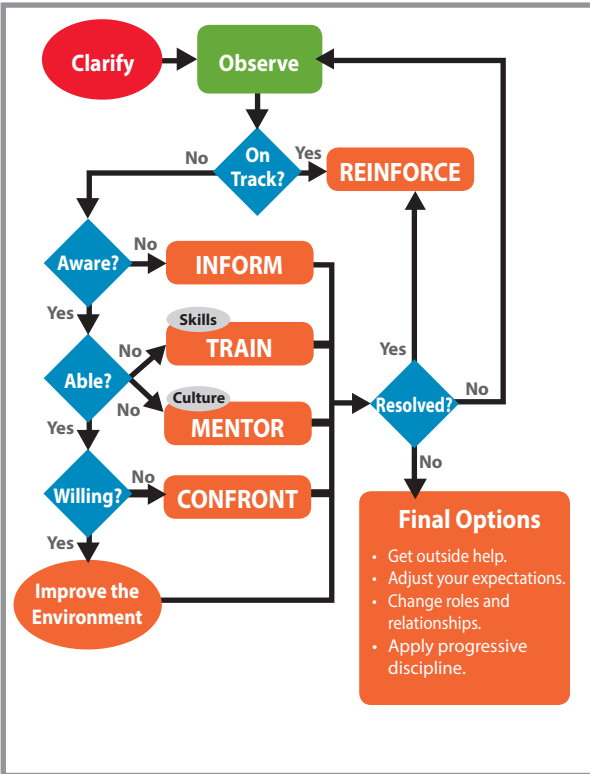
Clarify

Observe

On Track?

No

Yes

REINFORCE

Aware?

No

INFORM

Yes

Skills

TRAIN

No

Able?

No

Culture

MENTOR

Yes

Yes

Resolved?

No

No

Willing?

No

CONFRONT

Yes

Improve the Environment

Final Options

• Get outside help.
• Adjust your expectations.
• Change roles and relationships.
• Apply progressive discipline.